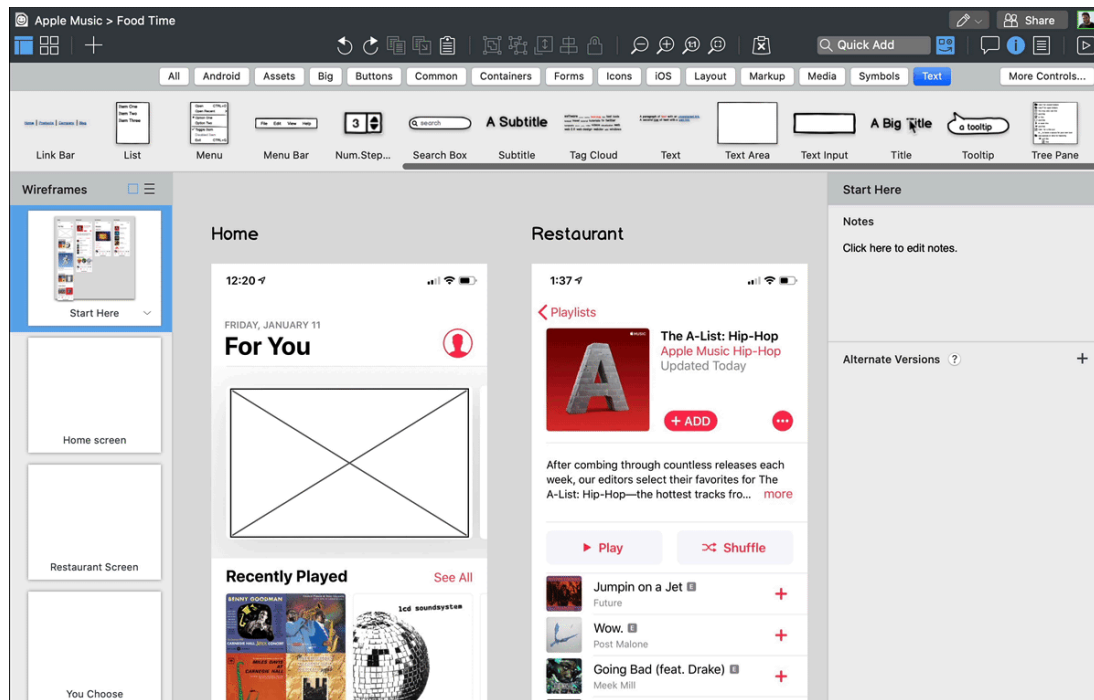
Apple Music > Food Time

Share

Quick Add

All Android Assets Big Buttons Common Containers Forms Icons iOS Layout Markup Media Symbols Text More Controls...

Link Bar List Menu Menu Bar Num.Step... Search Box Subtitle Tag Cloud Text Text Area Text Input Title Tooltip Tree Pane

search

A Subtitle

3

A Big Title

a tooltip

Wireframes

Start Here

Home screen

Restaurant Screen

You Choose

Home

12:20

FRIDAY, JANUARY 11

For You

Recently Played

See All

Restaurant

1:37

Playlists

The A-List: Hip-Hop

Apple Music Hip-Hop

Updated Today

+ ADD

After combing through countless releases each week, our editors select their favorites for The A-List: Hip-Hop—the hottest tracks fro... more

Play

Shuffle

Jumpin on a Jet

Future

Wow.

Post Malone

Going Bad (feat. Drake)

Meek Mill

Start Here

Notes

Click here to edit notes.

Alternate Versions ?